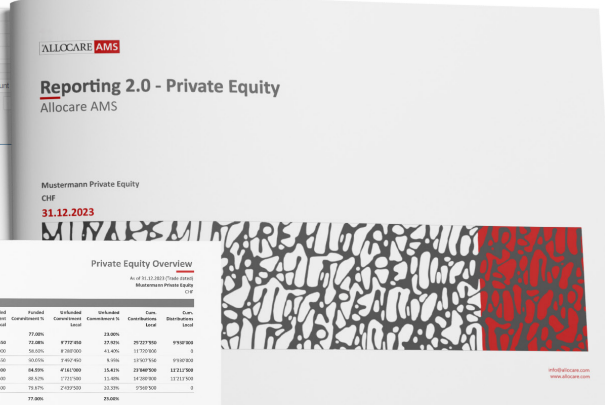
ALLOCARE AMS

Reporting 2.0 - Private Equity
Allocare AMS

Mustermann Private Equity
CHF
31.12.2023

Private Equity Overview
As of 31.12.2023 (Trade dated)
Mustermann Private Equity
CHF

| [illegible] | Funded Commitment % | Unfunded Commitment Local | Unfunded Commitment % | Cum. Contributions Local | Cum. Distributions Local |
|---|---|---|---|---|---|
| | 77.00% | | 23.00% | | |
| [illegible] | 72.08% | 9'772'450 | 27.92% | 25'227'550 | 9'910'800 |
| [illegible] | 58.60% | 8'280'000 | 41.40% | 11'720'000 | 0 |
| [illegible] | 90.05% | 1'492'450 | 9.95% | 13'507'550 | 9'910'800 |
| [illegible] | 84.59% | 4'161'000 | 15.41% | 23'840'500 | 12'211'500 |
| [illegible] | 88.52% | 1'721'500 | 11.48% | 14'280'000 | 12'211'500 |
| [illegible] | 79.67% | 2'439'500 | 20.33% | 9'560'500 | 0 |
| | 77.00% | | 25.00% | | |

info@allocare.com
www.allocare.com